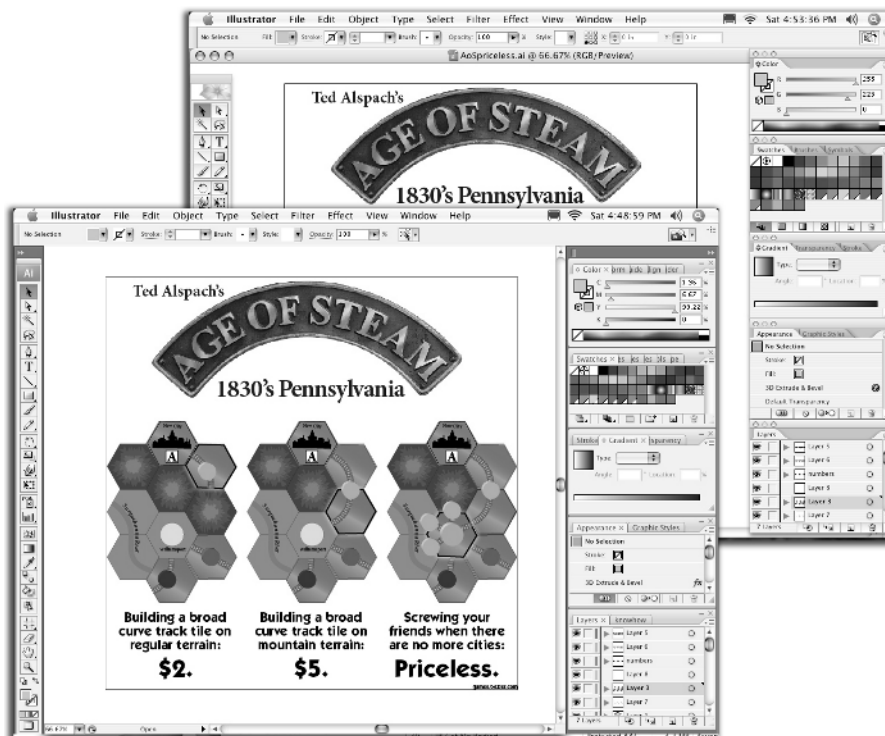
Illustrator File Edit Object Type Select Filter Effect View Window Help Sat 4:53:36 PM

No Selection Fill: Stroke: Brush: Opacity: 100 % Style:

AoSpriceless.ai @ 66.67% (RGB/Preview)

Color

R 255
G 229
B 0

Swatches Brushes Symbols

Gradient Transparency Stroke

Type:

Angle: Location:

Appearance Graphic Styles

No Selection

Stroke:

Fill:

3D Extrude & Bevel

Default Transparency

Layers

Layer 5
Layer 6
numbers
Layer 4
Layer 3
Layer 2

7 Layers

Ted Alspach's

AGE OF STEAM

1830's Pennsylvania

Illustrator File Edit Object Type Select Filter Effect View Window Help Sat 4:48:59 PM

No Selection Stroke: Brush: Style: Opacity: 100 %

Color × bute ids Ign ior

C 3.9 %
M 6.67 %
Y 93.28 %
K 0 %

Swatches

Stroke × Gradient × Sparency

Type:

Angle: Location:

Appearance × Graphic Styles

No Selection

Stroke:

Fill:

3D Extrude & Bevel

Layers × Artboards

Layer 5
Layer 6
numbers
Layer 4
Layer 3
Layer 7

7 Layers

Ted Alspach's

AGE OF STEAM

1830's Pennsylvania

A A A

Building a broad curve track tile on regular terrain:

$2.

Building a broad curve track tile on mountain terrain:

$5.

Screwing your friends when there are no more cities:

Priceless.

66.67% Open